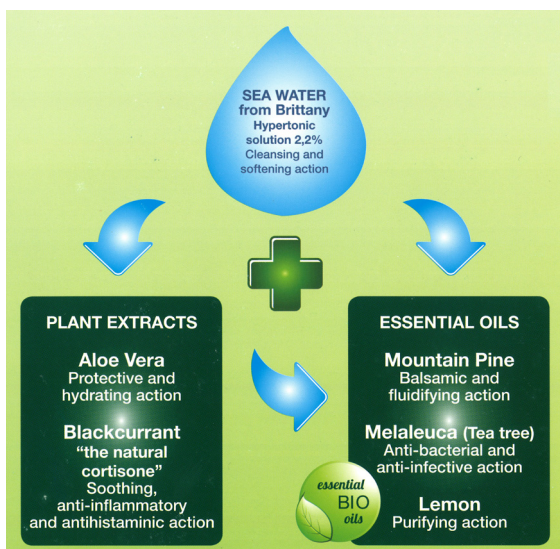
SEA WATER from Brittany
Hypertonic solution 2,2%
Cleansing and softening action

PLANT EXTRACTS

Aloe Vera
Protective and hydrating action

Blackcurrant
"the natural cortisone"
Soothing, anti-inflammatory and antihistaminic action

ESSENTIAL OILS

Mountain Pine
Balsamic and fluidifying action

Melaleuca (Tea tree)
Anti-bacterial and anti-infective action

Lemon
Purifying action

essential BIO oils